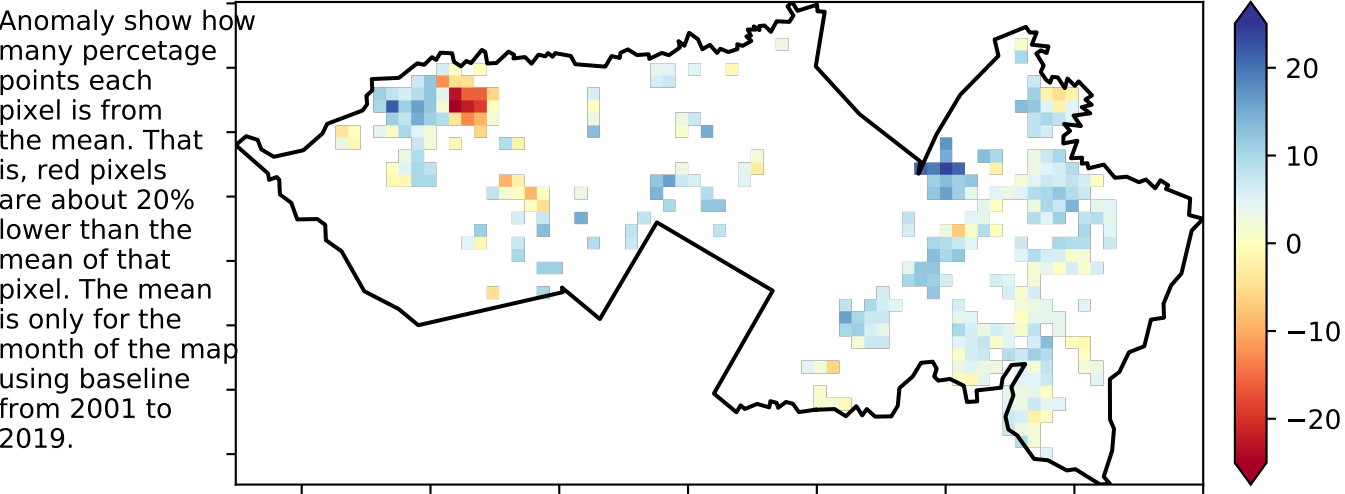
Anomaly show how many percetage points each pixel is from the mean. That is, red pixels are about 20% lower than the mean of that pixel. The mean is only for the month of the map using baseline from 2001 to 2019.

20
10
0
−10
−20